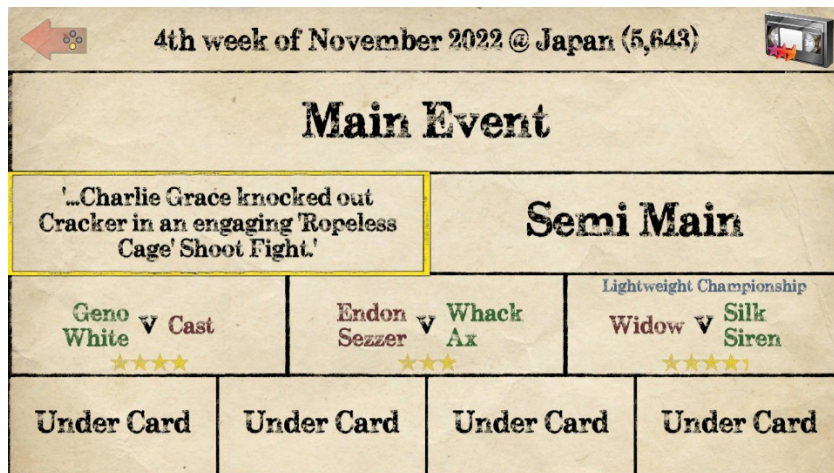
4th week of November 2022 @ Japan (5,643)

Main Event

'...Charlie Grace knocked out Cracker in an engaging 'Ropeless Cage' Shoot Fight.'

Semi Main

Geno White v Cast

Endon Sezzer v Whack Ax

Lightweight Championship
Widow v Silk Siren

Under Card

Under Card

Under Card

Under Card